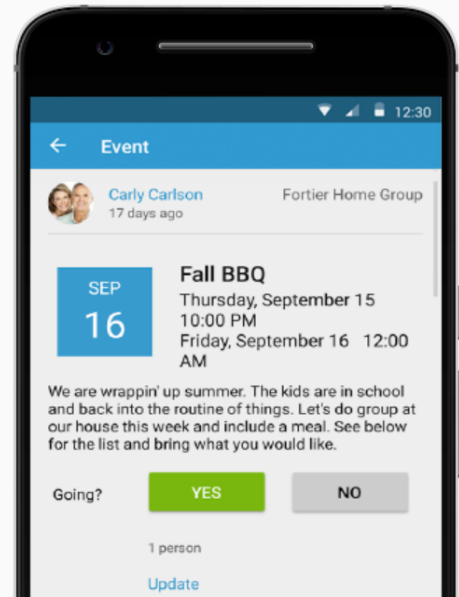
12:30

Event

Carly Carlson
17 days ago

Fortier Home Group

SEP
16

Fall BBQ
Thursday, September 15 10:00 PM
Friday, September 16 12:00 AM

We are wrappin' up summer. The kids are in school and back into the routine of things. Let's do group at our house this week and include a meal. See below for the list and bring what you would like.

Going?
YES
NO

1 person

Update